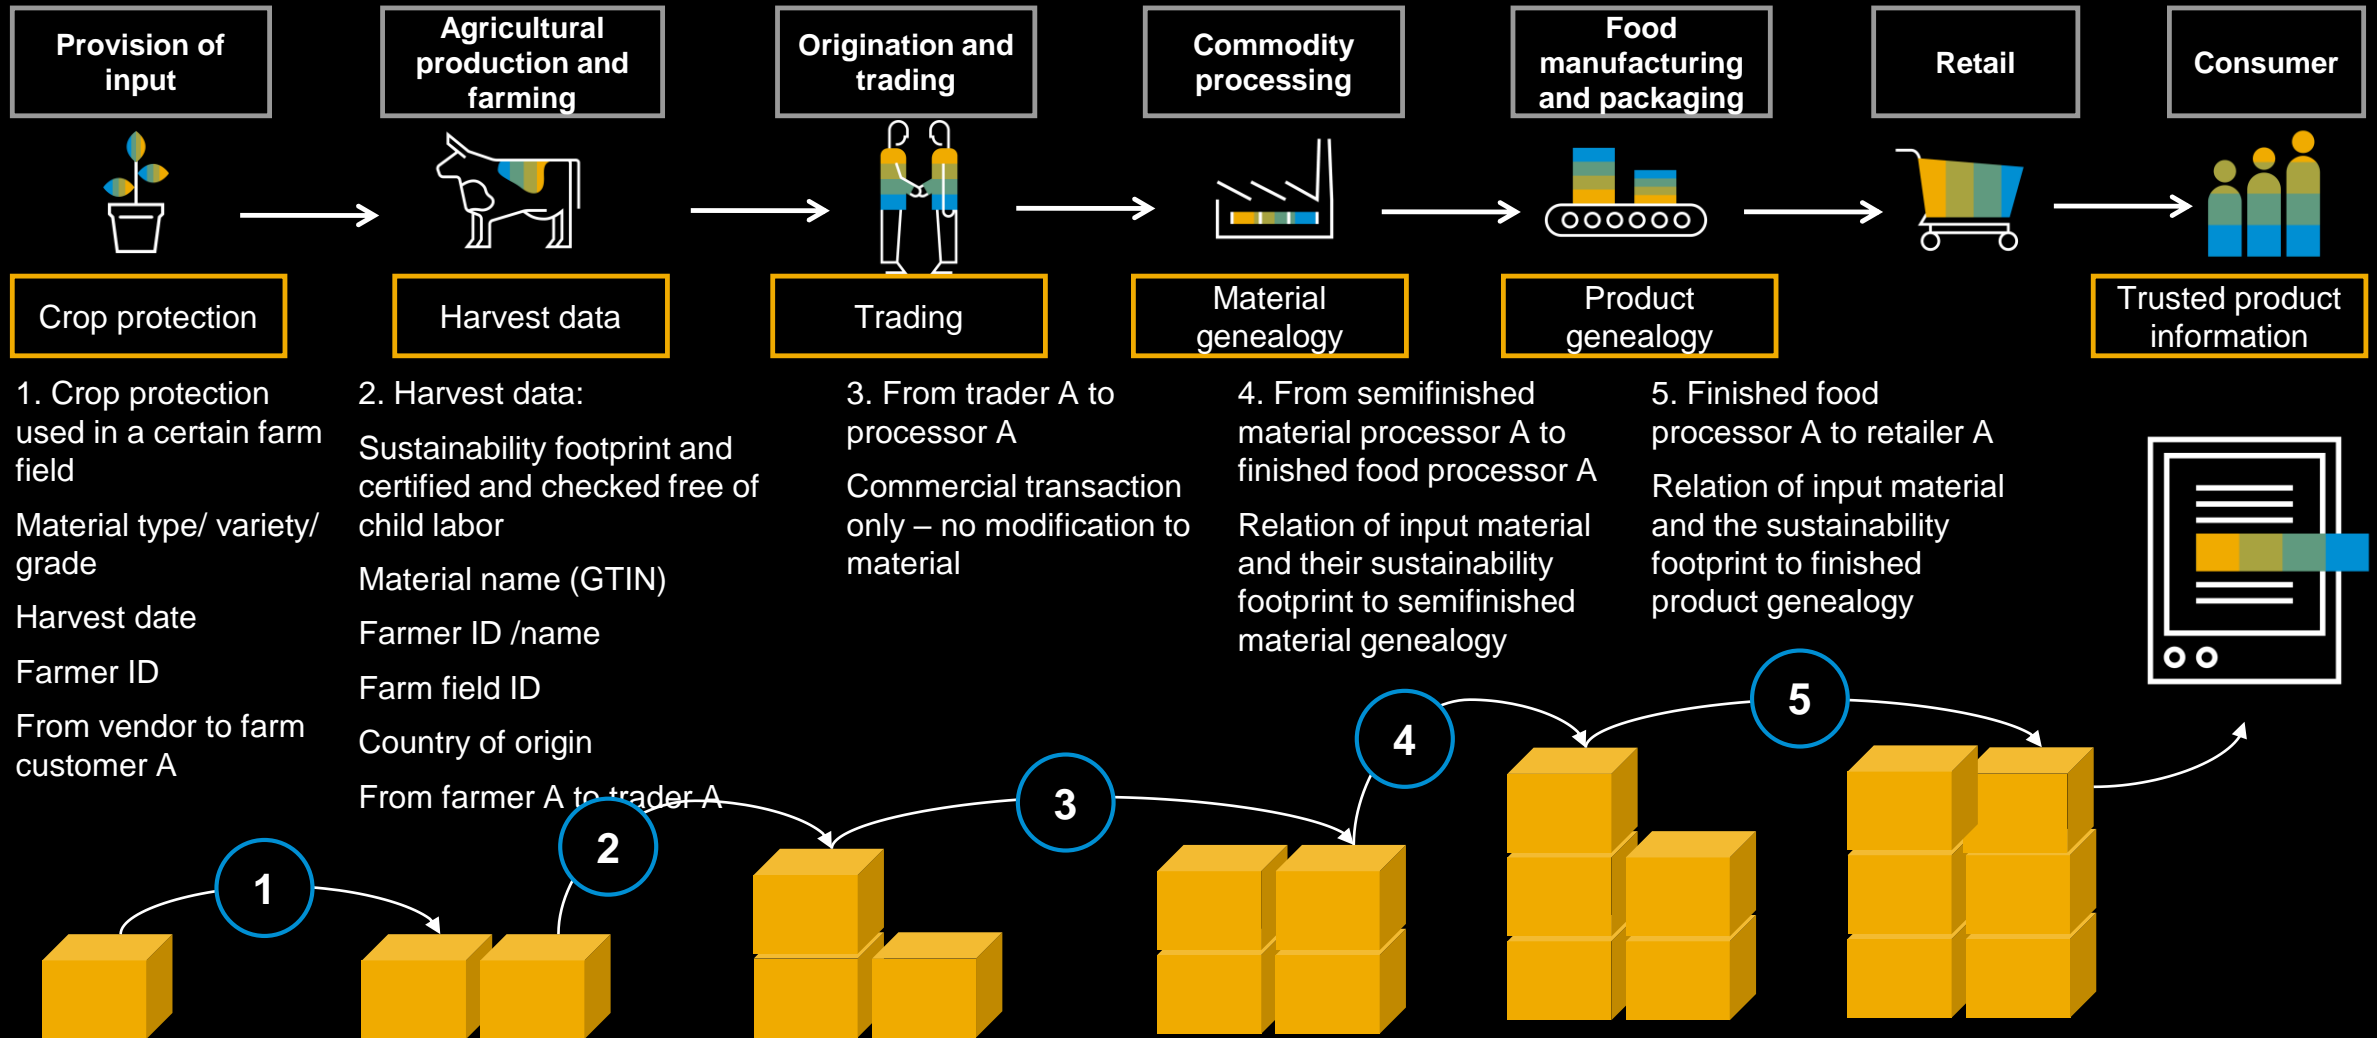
Provision of input

Agricultural production and farming

Origination and trading

Commodity processing

Food manufacturing and packaging

Retail

Consumer

Crop protection

Harvest data

Trading

Material genealogy

Product genealogy

Trusted product information

1. Crop protection used in a certain farm field

Material type/ variety/ grade

Harvest date

Farmer ID

From vendor to farm customer A

2. Harvest data:

Sustainability footprint and certified and checked free of child labor

Material name (GTIN)

Farmer ID /name

Farm field ID

Country of origin

From farmer A to trader A

3. From trader A to processor A

Commercial transaction only – no modification to material

4. From semifinished material processor A to finished food processor A

Relation of input material and their sustainability footprint to semifinished material genealogy

5. Finished food processor A to retailer A

Relation of input material and the sustainability footprint to finished product genealogy

1

2

3

4

5